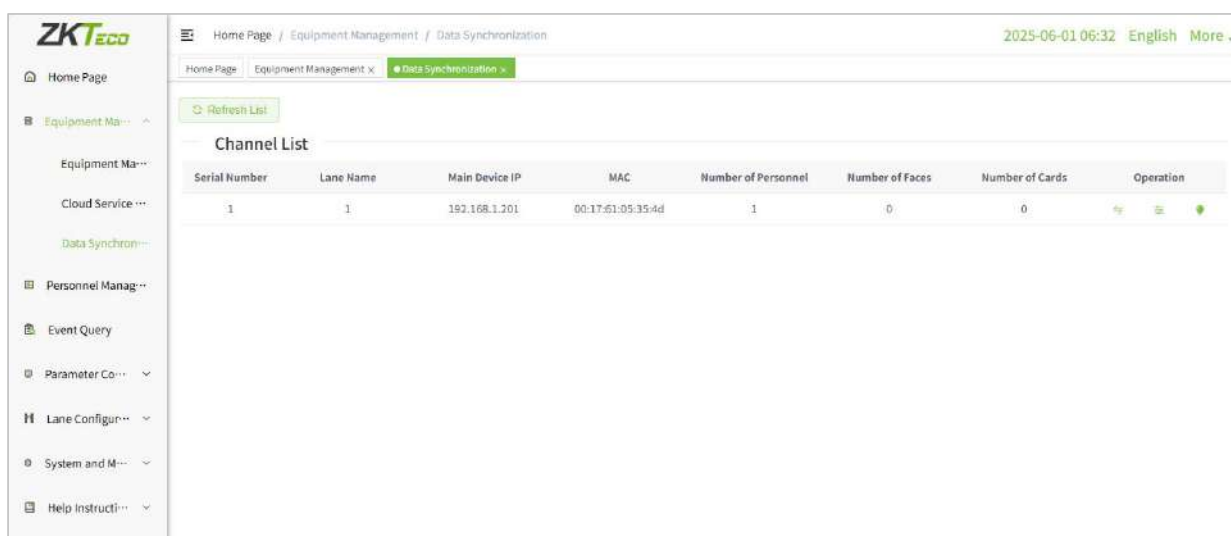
ZKTeco

Home Page

Equipment Ma···

Equipment Ma···

Cloud Service ···

Data Synchron···

Personnel Manag···

Event Query

Parameter Co···

Lane Configur···

System and M···

Help Instructi···

Home Page / Equipment Management / Data Synchronization

2025-06-01 06:32 English More

Home Page Equipment Management × Data Synchronization ×

Refresh List

Channel List

| Serial Number | Lane Name | Main Device IP | MAC | Number of Personnel | Number of Faces | Number of Cards | Operation |
|---|---|---|---|---|---|---|---|
| 1 | 1 | 192.168.1.201 | 00:17:61:05:35:4d | 1 | 0 | 0 | |